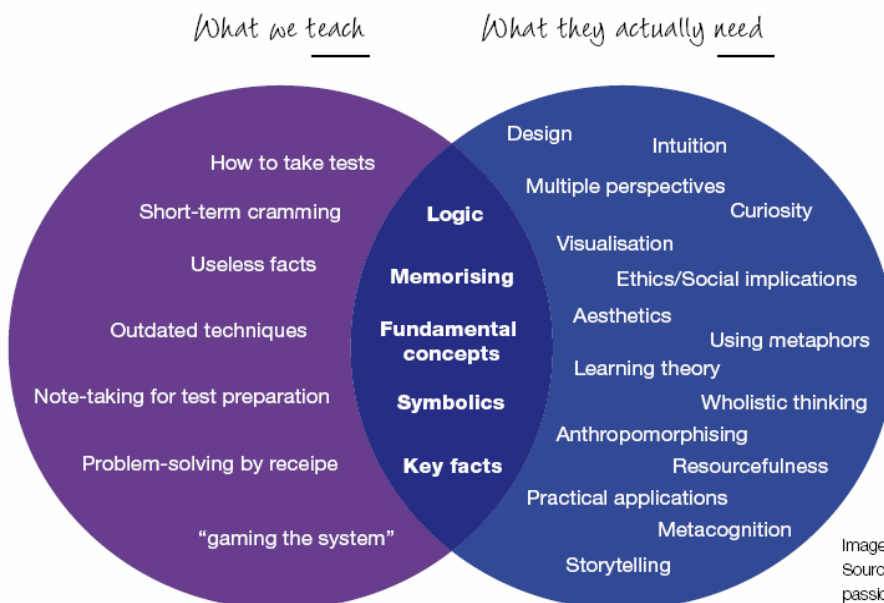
What we teach

What they actually need

How to take tests

Short-term cramming

Useless facts

Outdated techniques

Note-taking for test preparation

Problem-solving by receipe

“gaming the system”

Logic

Memorising

Fundamental concepts

Symbolics

Key facts

Design

Intuition

Multiple perspectives

Curiosity

Visualisation

Ethics/Social implications

Aesthetics

Using metaphors

Learning theory

Wholistic thinking

Anthropomorphising

Resourcefulness

Practical applications

Metacognition

Storytelling

Image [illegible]
Sourc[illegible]
passi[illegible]